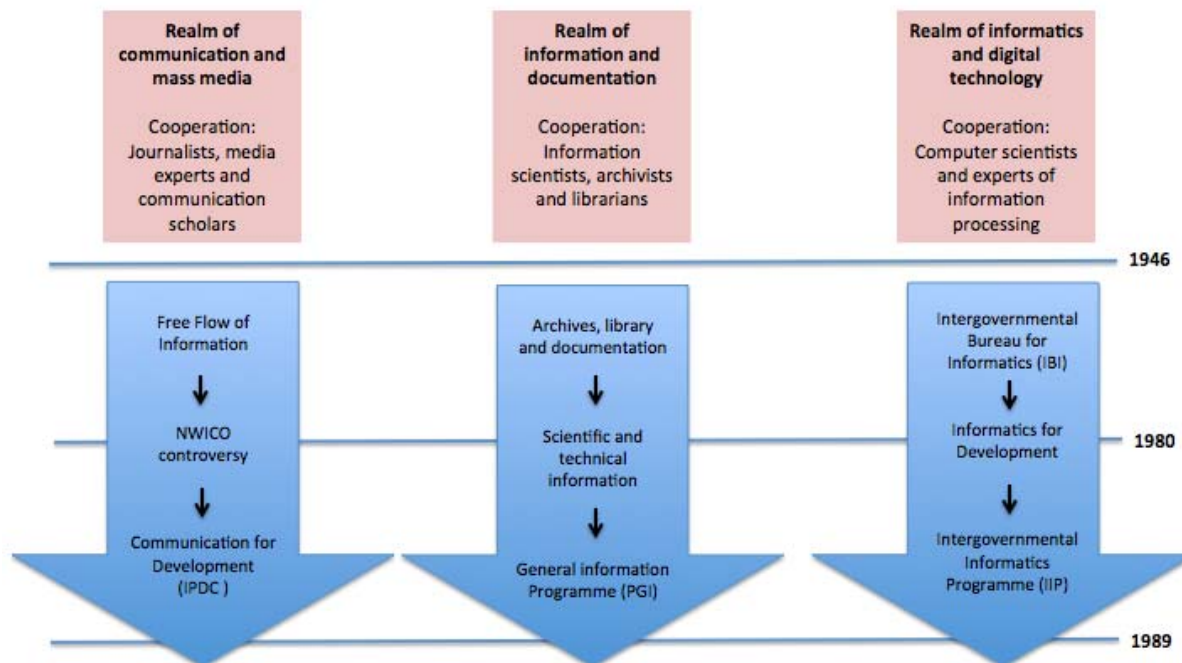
Realm of communication and mass media

Cooperation: Journalists, media experts and communication scholars

Realm of information and documentation

Cooperation: Information scientists, archivists and librarians

Realm of informatics and digital technology

Cooperation: Computer scientists and experts of information processing

1946

Free Flow of Information

↓

NWICO controversy

↓

Communication for Development (IPDC )

Archives, library and documentation

↓

Scientific and technical information

↓

General information Programme (PGI)

Intergovernmental Bureau for Informatics (IBI)

↓

Informatics for Development

↓

Intergovernmental Informatics Programme (IIP)

1980

1989